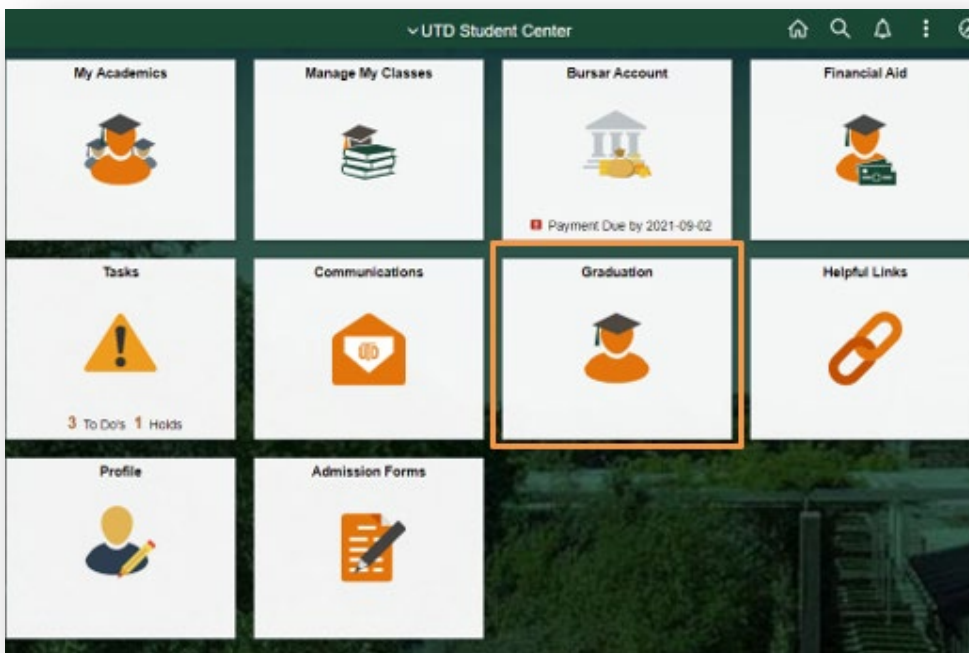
UTD Student Center

My Academics

Manage My Classes

Bursar Account

Payment Due by 2021-09-02

Financial Aid

Tasks

3 To Do's 1 Holds

Communications

Graduation

Helpful Links

Profile

Admission Forms